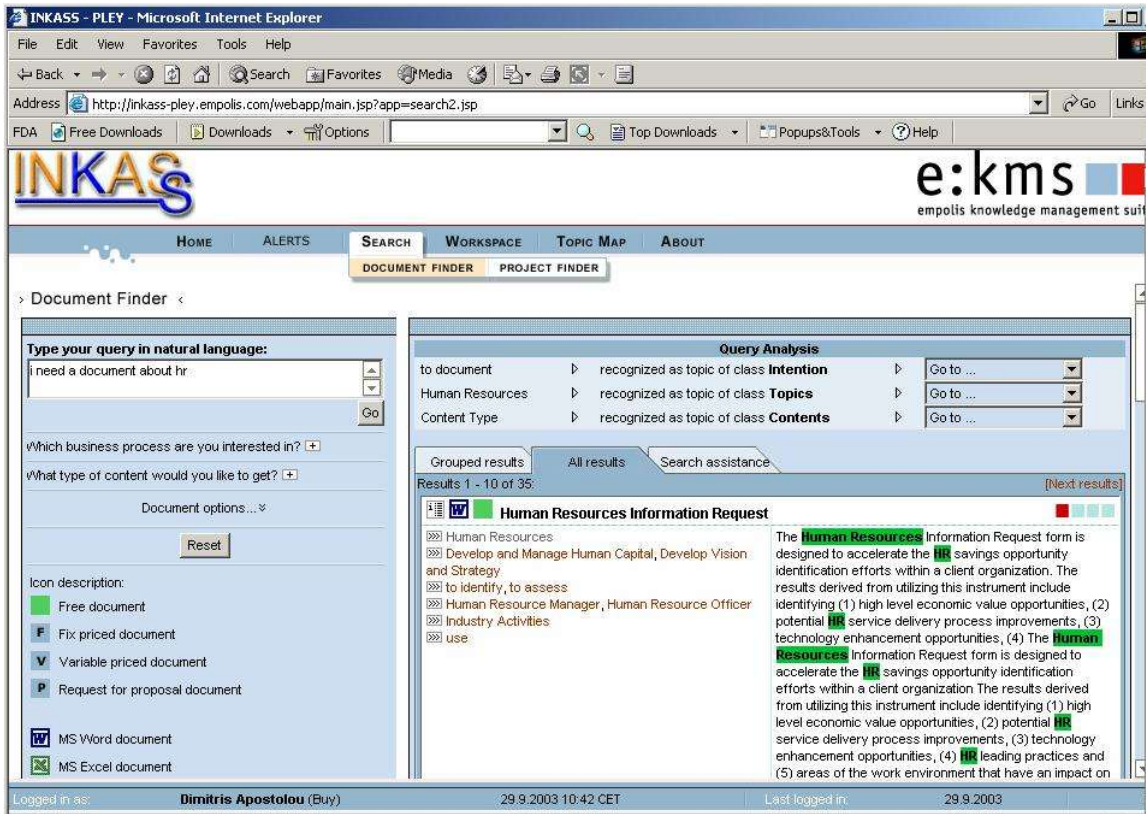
INKASS - PLEY - Microsoft Internet Explorer

File Edit View Favorites Tools Help

Back Search Favorites Media

Address http://inkass-pley.empolis.com/webapp/main.jsp?app=search2.jsp Go Links

FDA Free Downloads Downloads Options Top Downloads Popups&Tools Help

INKASS

e:kms
empolis knowledge management suit

HOME ALERTS SEARCH WORKSPACE TOPIC MAP ABOUT

DOCUMENT FINDER PROJECT FINDER

› Document Finder ‹

Type your query in natural language:

i need a document about hr

Go

Which business process are you interested in?

What type of content would you like to get?

Document options...

Reset

Icon description:

Free document

F Fix priced document

V Variable priced document

P Request for proposal document

MS Word document

MS Excel document

Query Analysis

| | | | |
|---|---|---|---|
| to document | ▷ | recognized as topic of class **Intention** | Go to ... |
| Human Resources | ▷ | recognized as topic of class **Topics** | Go to ... |
| Content Type | ▷ | recognized as topic of class **Contents** | Go to ... |

Grouped results All results Search assistance

Results 1 - 10 of 35: [Next results]

Human Resources Information Request

Human Resources
Develop and Manage Human Capital, Develop Vision and Strategy
to identify, to assess
Human Resource Manager, Human Resource Officer
Industry Activities
use

The Human Resources Information Request form is designed to accelerate the HR savings opportunity identification efforts within a client organization. The results derived from utilizing this instrument include identifying (1) high level economic value opportunities, (2) potential HR service delivery process improvements, (3) technology enhancement opportunities, (4) The Human Resources Information Request form is designed to accelerate the HR savings opportunity identification efforts within a client organization The results derived from utilizing this instrument include identifying (1) high level economic value opportunities, (2) potential HR service delivery process improvements, (3) technology enhancement opportunities, (4) HR leading practices and (5) areas of the work environment that have an impact on

Logged in as: Dimitris Apostolou (Buy) 29.9.2003 10:42 CET Last logged in: 29.9.2003